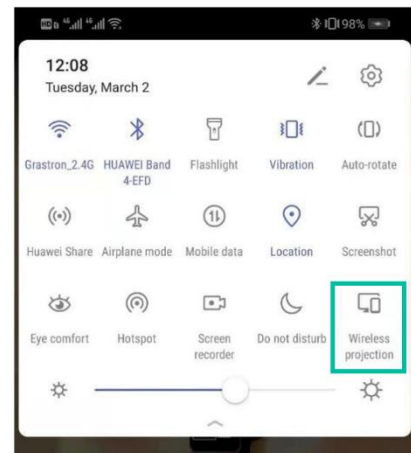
98%

12:08
Tuesday, March 2

Grastron_2.4G
HUAWEI Band 4-EFD
Flashlight
Vibration
Auto-rotate

Huawei Share
Airplane mode
Mobile data
Location
Screenshot

Eye comfort
Hotspot
Screen recorder
Do not disturb
Wireless projection